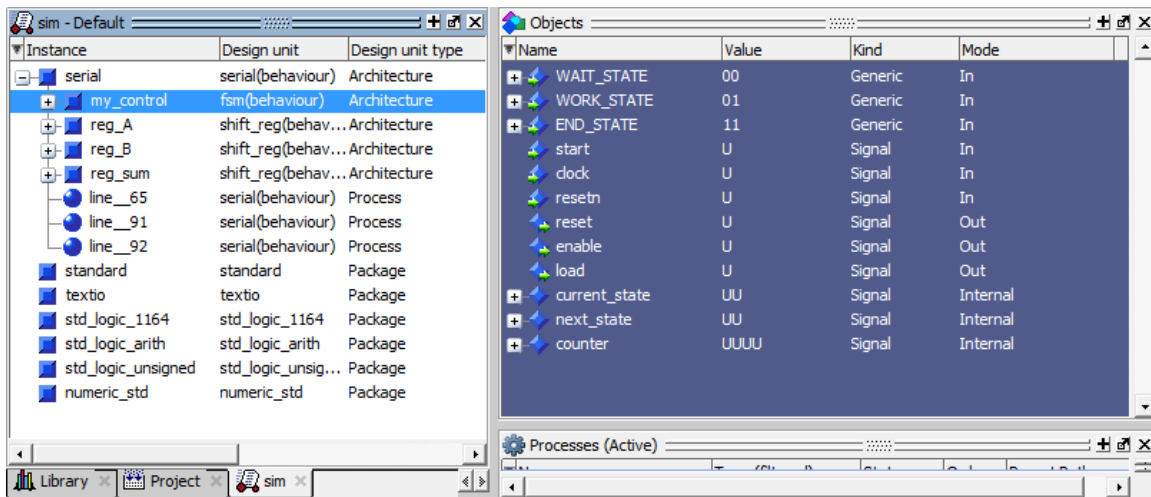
sim - Default

| Instance | Design unit | Design unit type |
|---|---|---|
| serial | serial(behaviour) | Architecture |
| my_control | fsm(behaviour) | Architecture |
| reg_A | shift_reg(behav... | Architecture |
| reg_B | shift_reg(behav... | Architecture |
| reg_sum | shift_reg(behav... | Architecture |
| line__65 | serial(behaviour) | Process |
| line__91 | serial(behaviour) | Process |
| line__92 | serial(behaviour) | Process |
| standard | standard | Package |
| textio | textio | Package |
| std_logic_1164 | std_logic_1164 | Package |
| std_logic_arith | std_logic_arith | Package |
| std_logic_unsigned | std_logic_unsig... | Package |
| numeric_std | numeric_std | Package |

Library Project sim

Objects

| Name | Value | Kind | Mode |
|---|---|---|---|
| WAIT_STATE | 00 | Generic | In |
| WORK_STATE | 01 | Generic | In |
| END_STATE | 11 | Generic | In |
| start | U | Signal | In |
| clock | U | Signal | In |
| resetn | U | Signal | In |
| reset | U | Signal | Out |
| enable | U | Signal | Out |
| load | U | Signal | Out |
| current_state | UU | Signal | Internal |
| next_state | UU | Signal | Internal |
| counter | UUUU | Signal | Internal |

Processes (Active)